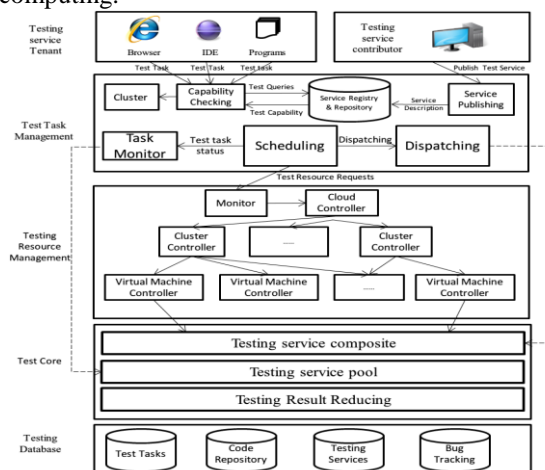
computing.

Testing service Tenant

Browser

IDE

Programs

Testing service contributor

Test Task

Test Task

Test task

Publish Test Service

Cluster

Capability Checking

Test Queries

Test Capability

Service Registry & Repository

Service Description

Service Publishing

Test Task Management

Task Monitor

Test task status

Scheduling

Dispatching

Dispatching

Test Resource Requests

Monitor

Cloud Controller

Testing Resource Management

Cluster Controller

...

Cluster Controller

Virtual Machine Controller

Virtual Machine Controller

....

Virtual Machine Controller

Test Core

Testing service composite

Testing service pool

Testing Result Reducing

Testing Database

Test Tasks

Code Repository

Testing Services

Bug Tracking